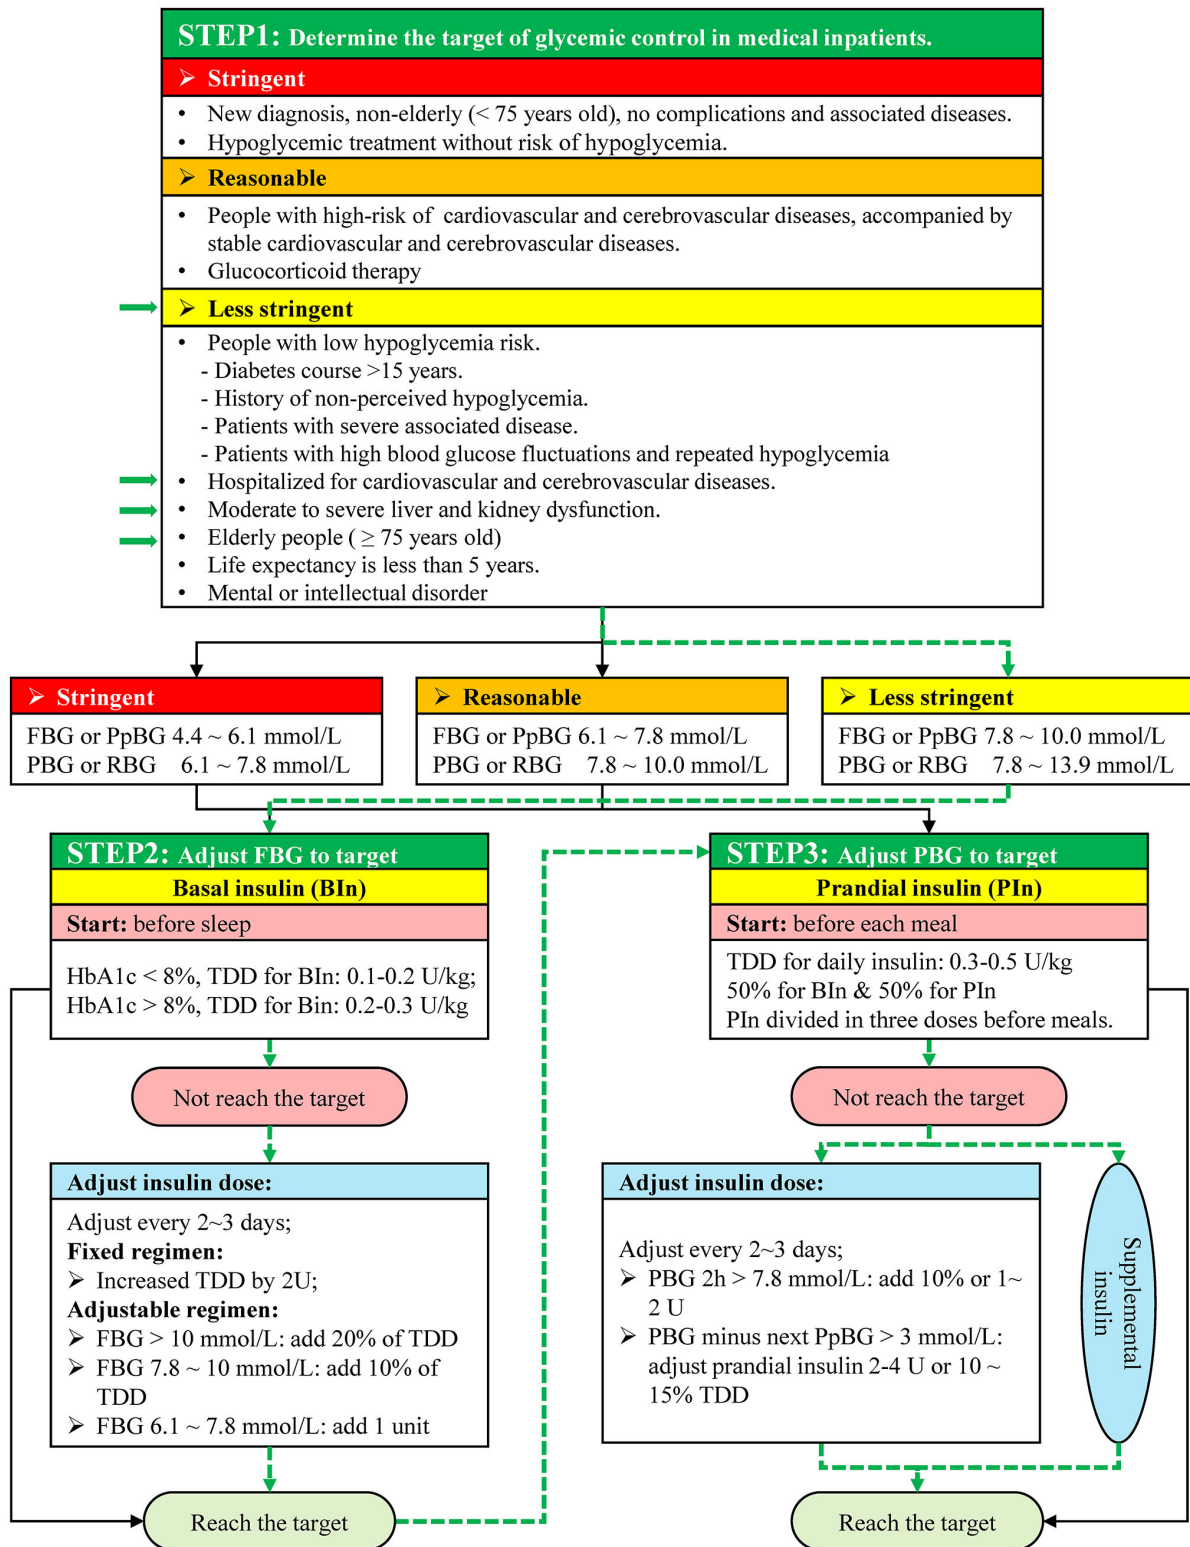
STEP1: Determine the target of glycemic control in medical inpatients.

➢ Stringent

• New diagnosis, non-elderly (< 75 years old), no complications and associated diseases.
• Hypoglycemic treatment without risk of hypoglycemia.

➢ Reasonable

• People with high-risk of cardiovascular and cerebrovascular diseases, accompanied by stable cardiovascular and cerebrovascular diseases.
• Glucocorticoid therapy

➢ Less stringent

• People with low hypoglycemia risk.
- Diabetes course >15 years.
- History of non-perceived hypoglycemia.
- Patients with severe associated disease.
- Patients with high blood glucose fluctuations and repeated hypoglycemia
• Hospitalized for cardiovascular and cerebrovascular diseases.
• Moderate to severe liver and kidney dysfunction.
• Elderly people ( ≥ 75 years old)
• Life expectancy is less than 5 years.
• Mental or intellectual disorder

➢ Stringent
FBG or PpBG 4.4 ~ 6.1 mmol/L
PBG or RBG 6.1 ~ 7.8 mmol/L

➢ Reasonable
FBG or PpBG 6.1 ~ 7.8 mmol/L
PBG or RBG 7.8 ~ 10.0 mmol/L

➢ Less stringent
FBG or PpBG 7.8 ~ 10.0 mmol/L
PBG or RBG 7.8 ~ 13.9 mmol/L

STEP2: Adjust FBG to target
Basal insulin (BIn)
Start: before sleep
HbA1c < 8%, TDD for BIn: 0.1-0.2 U/kg;
HbA1c > 8%, TDD for Bin: 0.2-0.3 U/kg

Not reach the target

Adjust insulin dose:
Adjust every 2~3 days;
Fixed regimen:
➢ Increased TDD by 2U;
Adjustable regimen:
➢ FBG > 10 mmol/L: add 20% of TDD
➢ FBG 7.8 ~ 10 mmol/L: add 10% of TDD
➢ FBG 6.1 ~ 7.8 mmol/L: add 1 unit

Reach the target

STEP3: Adjust PBG to target
Prandial insulin (PIn)
Start: before each meal
TDD for daily insulin: 0.3-0.5 U/kg
50% for BIn & 50% for PIn
PIn divided in three doses before meals.

Not reach the target

Adjust insulin dose:
Adjust every 2~3 days;
➢ PBG 2h > 7.8 mmol/L: add 10% or 1~ 2 U
➢ PBG minus next PpBG > 3 mmol/L: adjust prandial insulin 2-4 U or 10 ~ 15% TDD

Supplemental insulin

Reach the target